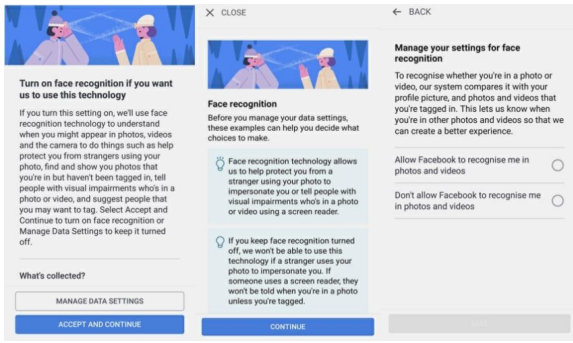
Turn on face recognition if you want us to use this technology

If you turn this setting on, we'll use face recognition technology to understand when you might appear in photos, videos and the camera to do things such as help protect you from strangers using your photo, find and show you photos that you're in but haven't been tagged in, tell people with visual impairments who's in a photo or video, and suggest people that you may want to tag. Select Accept and Continue to turn on face recognition or Manage Data Settings to keep it turned off.

What's collected?

MANAGE DATA SETTINGS

ACCEPT AND CONTINUE

CLOSE

Face recognition

Before you manage your data settings, these examples can help you decide what choices to make.

Face recognition technology allows us to help protect you from a stranger using your photo to impersonate you or tell people with visual impairments who's in a photo or video using a screen reader.

If you keep face recognition turned off, we won't be able to use this technology if a stranger uses your photo to impersonate you. If someone uses a screen reader, they won't be told when you're in a photo unless you're tagged.

CONTINUE

BACK

Manage your settings for face recognition

To recognise whether you're in a photo or video, our system compares it with your profile picture, and photos and videos that you're tagged in. This lets us know when you're in other photos and videos so that we can create a better experience.

Allow Facebook to recognise me in photos and videos

Don't allow Facebook to recognise me in photos and videos

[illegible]